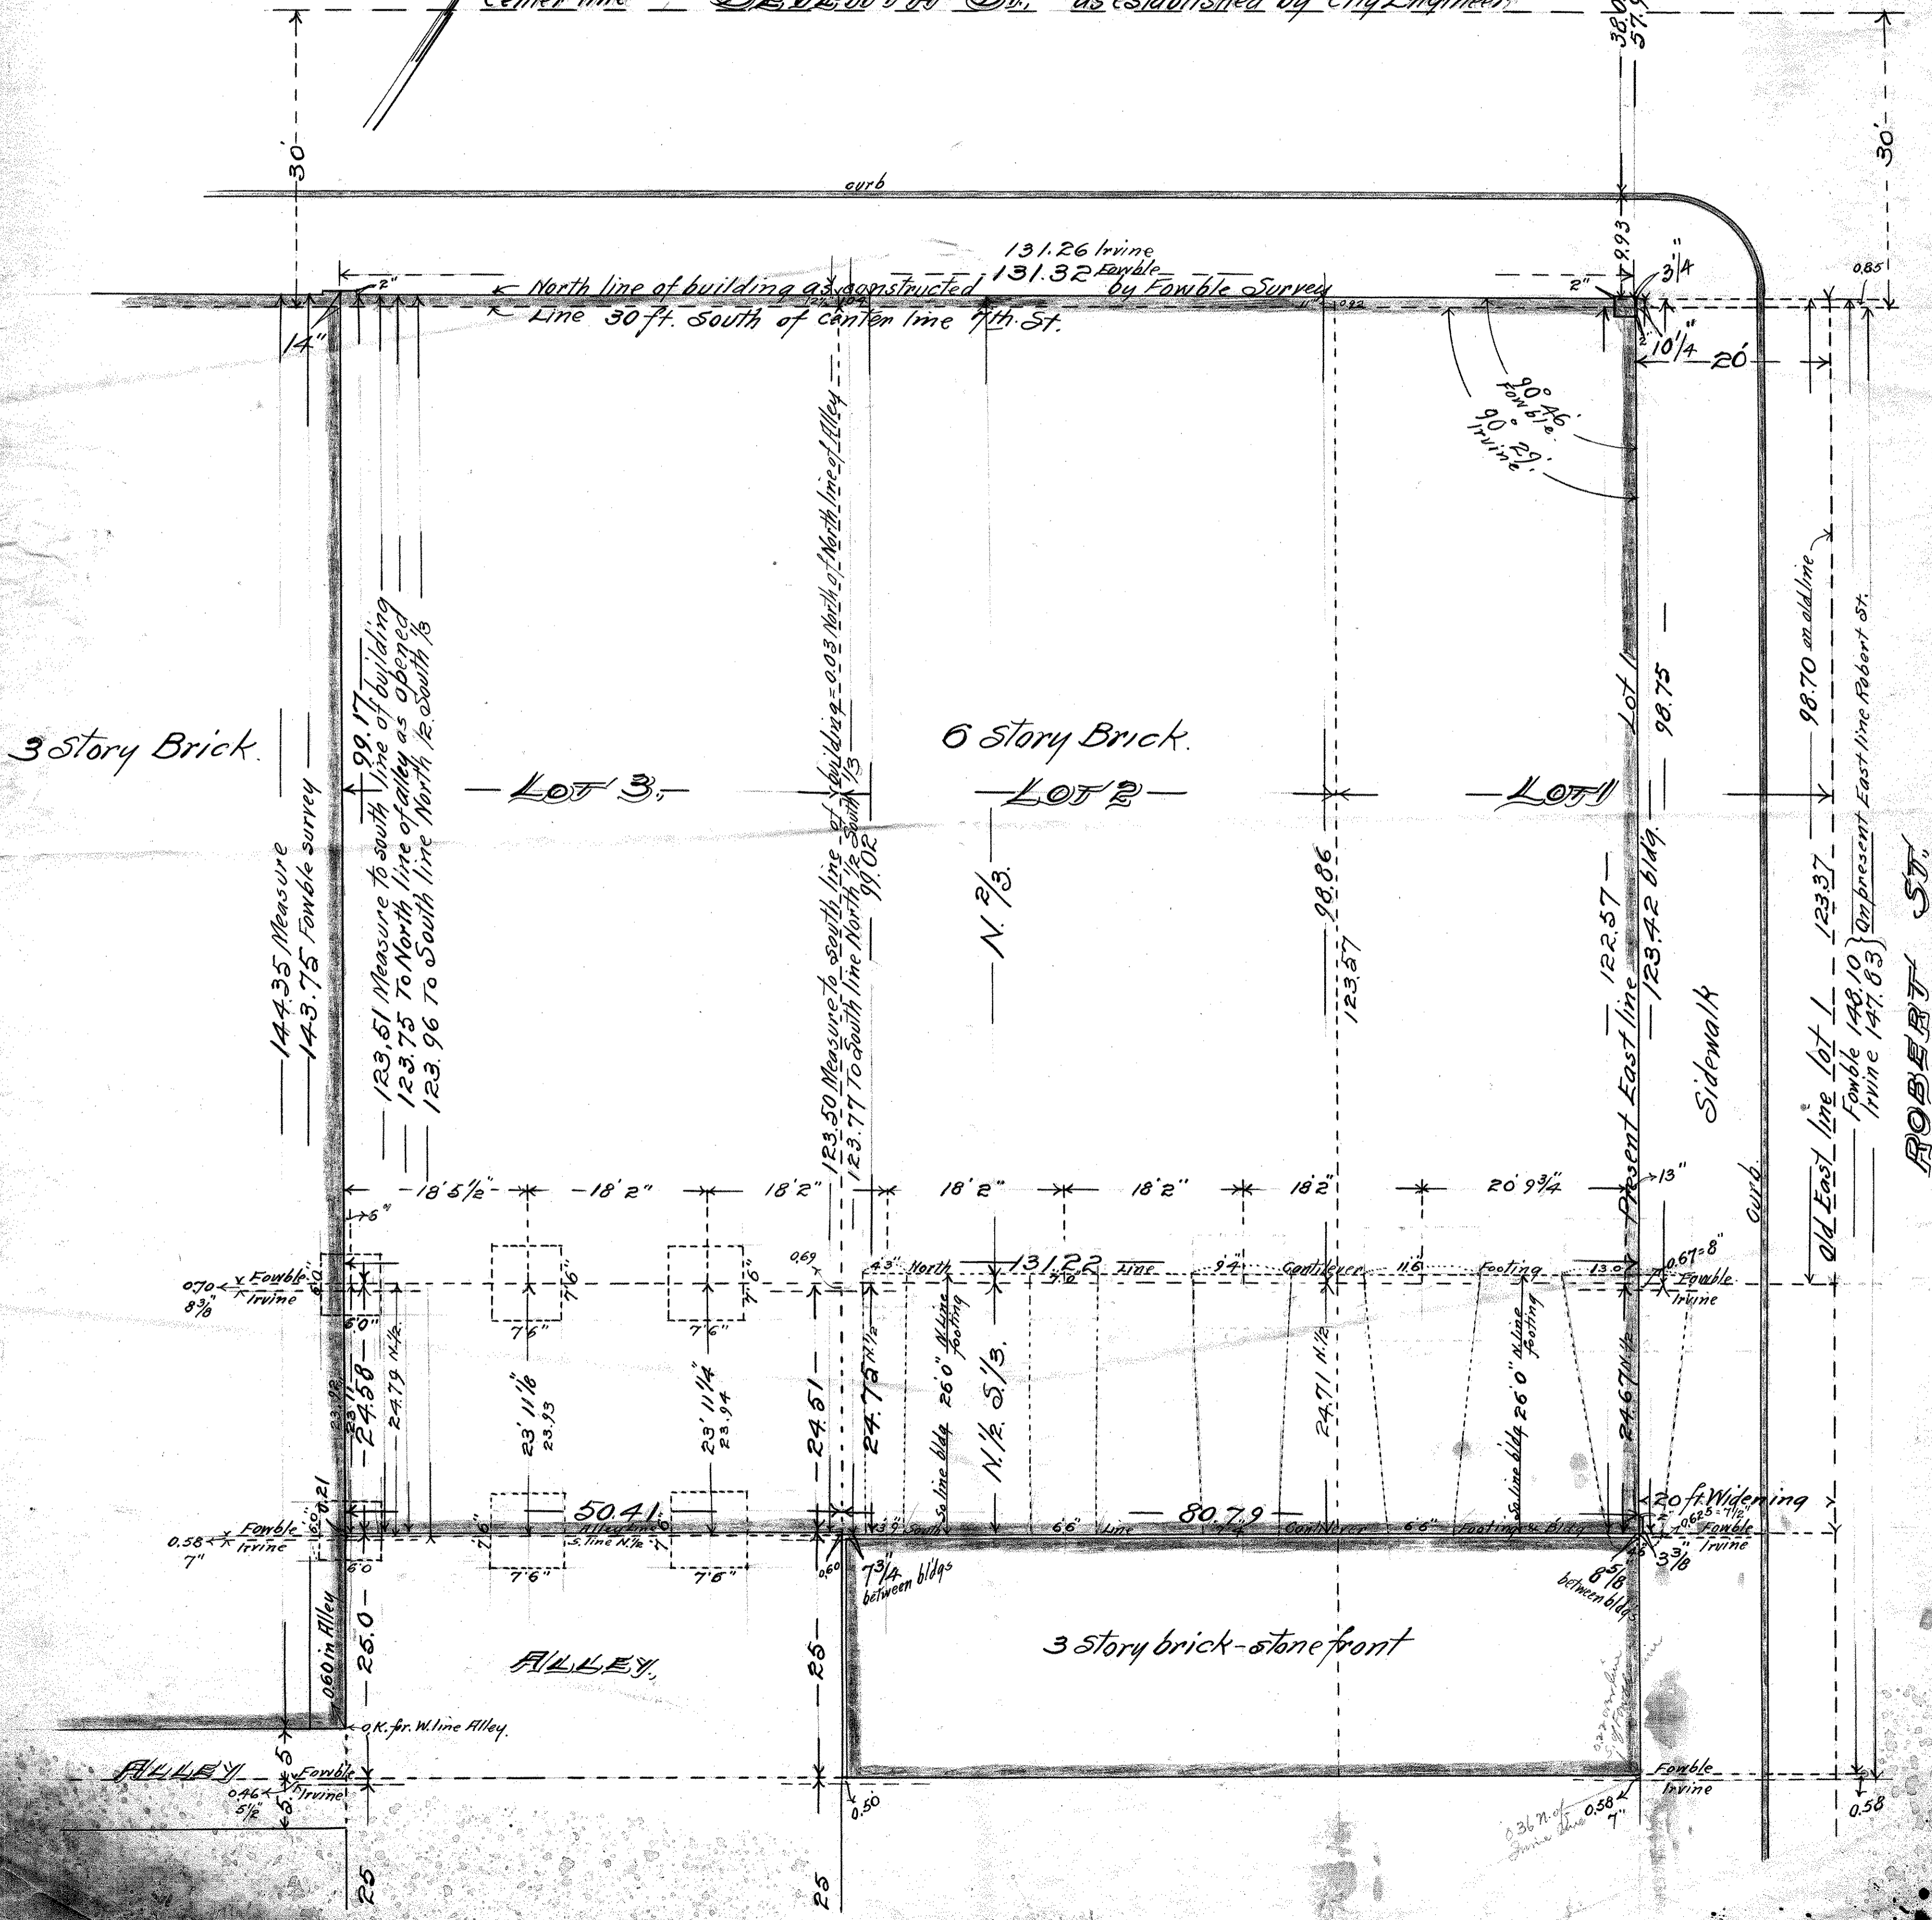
center line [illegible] St. as established by City Engineer
38.0
57.
30'
30'
curb
131.26 Irvine
131.32 Fowble
by Fowble Survey
North line of building as constructed
Line 30 ft. South of center line 7th St.
2"
14"
9.93
3/4
2"
10 1/4
20'
0.85
90° 16' Fowble
90° 29' Irvine
3 Story Brick.
6 Story Brick.
LOT 3.
LOT 2
LOT 1
Lot 1
99.17
144.35 Measure
143.75 Fowble survey
123.51 Measure to south line of building
123.75 To North line of alley as opened
123.96 To South line North 1/2 South 1/3
123.50 Measure to south line of building = 0.03 North of North line of Alley
123.77 To South line North 1/2 South 1/3
99.02
N. 2/3.
98.86
123.57
122.57
123.42 bldg.
Present East line
98.75
98.70 on old line
Sidewalk
Old East line lot 1
123.37
Fowble 148.10
Irvine 147.63
On present East line Robert St.
ROBERT ST.
18'5 1/2"
18'2"
18'2"
18'2"
18'2"
18'2"
20'9 3/4
13"
5"
0.69
0.70
8 3/8
Fowble
Irvine
6.0
6'0"
7'6"
7'6"
7'6"
7'6"
North
131.22
Line
Cantilever
Footing
13.0
0.67 = 8"
Fowble
Irvine
24.58
24.79 N.1/2
23.93
23' 11 1/8
23.93
23' 11 1/4
23.94
24.51
24.75 N.1/2
So line bldg 26'0" N line footing
N.1/2 S.1/3.
24.71 N.1/2
So line bldg 26'0" N line footing
24.67 N.1/2
curb
0.21
0.58
7"
Fowble
Irvine
50.41
Alley Line
S. line N.1/2
7'6"
7'6"
South
Line
80.79
Cantilever
Footing & Bldg
20 ft. Widening
0.625 = 7 1/2"
Fowble
Irvine
0.60
7 3/4 between bldgs
3 3/8
5/8 between bldgs
0.60 in Alley
25.0
ALLEY.
25
3 Story brick-stone front
O.K. for W. line Alley.
ALLEY
5
Fowble
Irvine
0.46
5 1/2
0.50
Fowble
Irvine
0.58
7"
0.36 N. of Irvine line 0.58
0.58
25
25